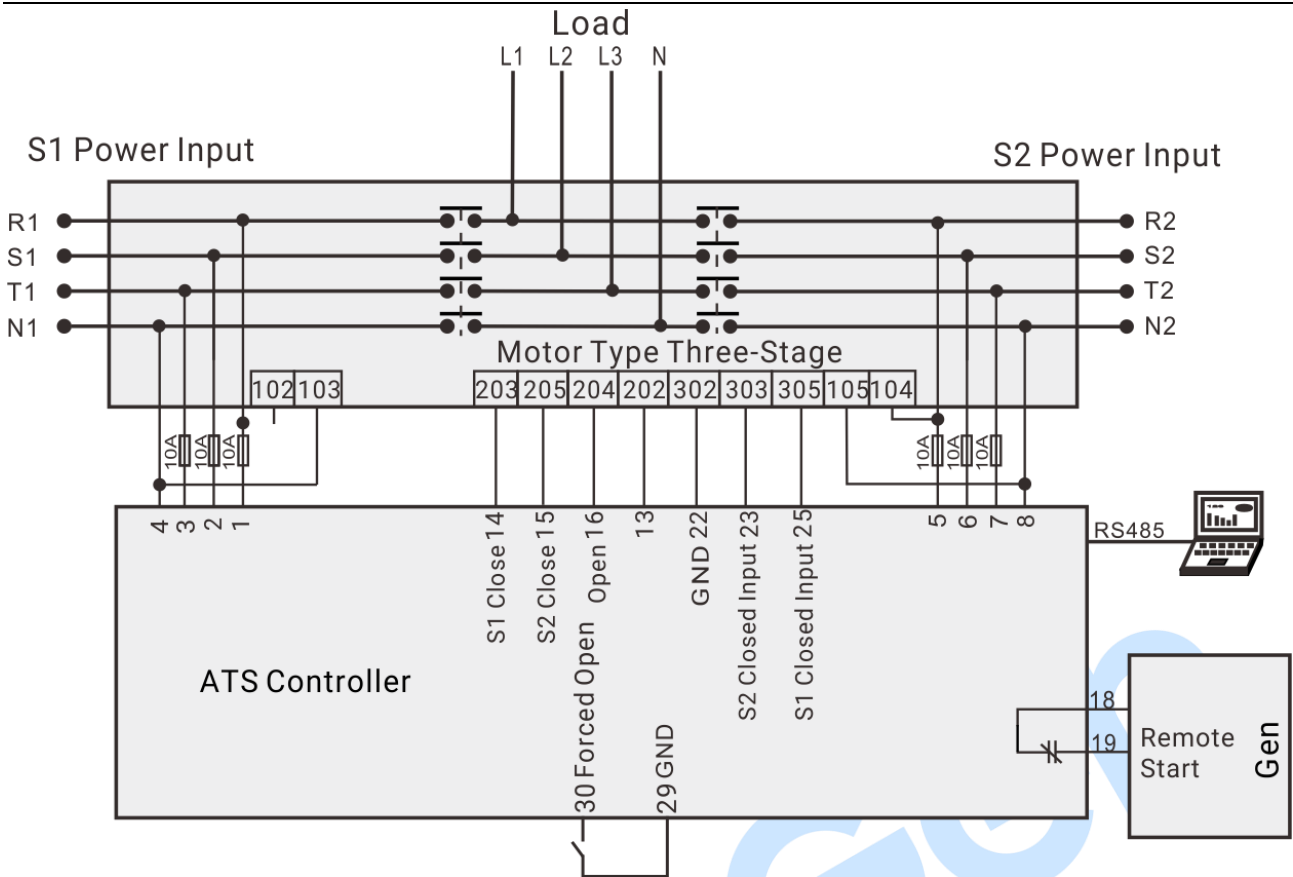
Load

L1 L2 L3 N

S1 Power Input

S2 Power Input

R1
S1
T1
N1

R2
S2
T2
N2

Motor Type Three-Stage

| 102 | 103 |
|---|---|

| 203 | 205 | 204 | 202 | 302 | 303 | 305 | 105 | 104 |
|---|---|---|---|---|---|---|---|---|

10A 10A 10A

10A 10A 10A

4 3 2 1

S1 Close 14
S2 Close 15
Forced Open Open 16
13
GND 22
S2 Closed Input 23
S1 Closed Input 25

5 6 7 8

RS485

ATS Controller

18
19

Remote Start

Gen

30 Forced Open
29 GND